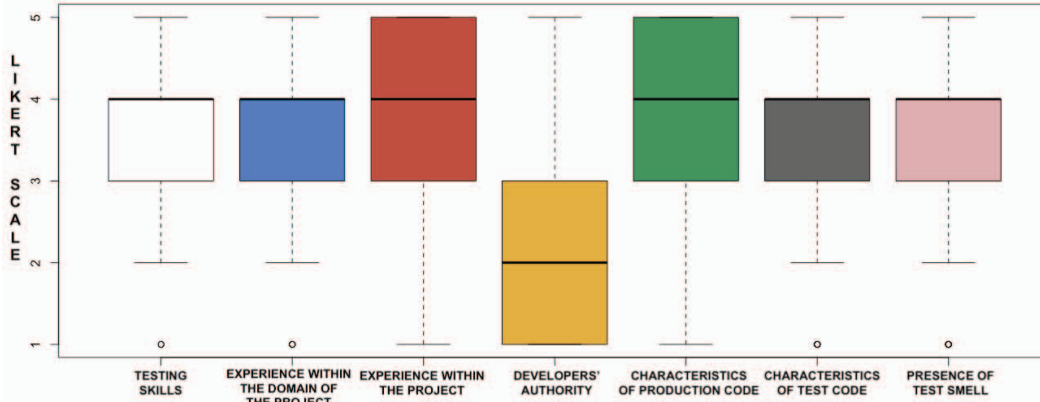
LIKERT SCALE

5
4
3
2
1

TESTING SKILLS
EXPERIENCE WITHIN THE DOMAIN OF THE PROJECT
EXPERIENCE WITHIN THE PROJECT
DEVELOPERS' AUTHORITY
CHARACTERISTICS OF PRODUCTION CODE
CHARACTERISTICS OF TEST CODE
PRESENCE OF TEST SMELL